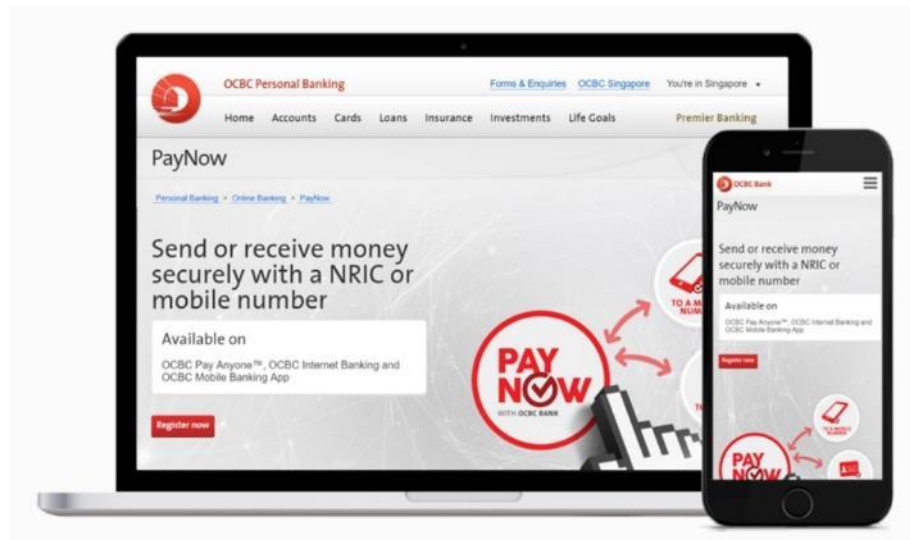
OCBC Personal Banking

Forms & Enquiries OCBC Singapore You're in Singapore

Home Accounts Cards Loans Insurance Investments Life Goals Premier Banking

PayNow

Personal Banking > Online Banking > PayNow

Send or receive money securely with a NRIC or mobile number

Available on

OCBC Pay Anyone™, OCBC Internet Banking and OCBC Mobile Banking App

Register now

TO A M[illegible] NUM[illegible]

PAY NOW WITH OCBC BANK

T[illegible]

OCBC Bank

PayNow

Send or receive money securely with a NRIC or mobile number

Available on

OCBC Pay Anyone™, OCBC Internet Banking and OCBC Mobile Banking App

Register now

TO A MOBILE NUMBER

PAY NOW